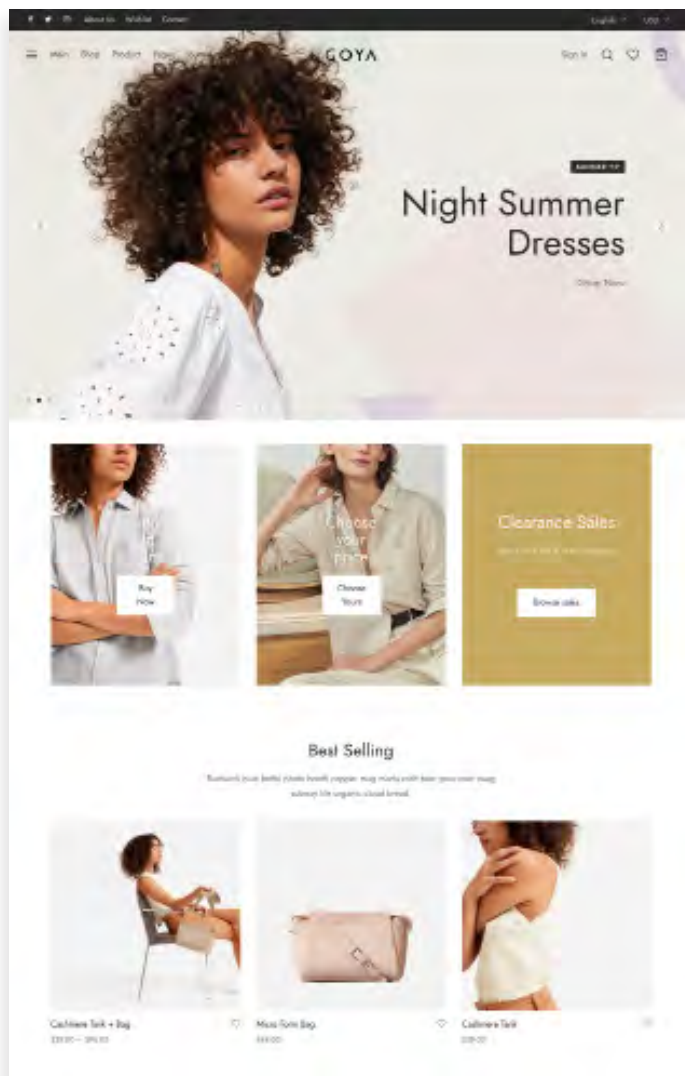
About Us Wishlist Contact English USD

Main Shop Product Pages GOYA Sign In

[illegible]

Night Summer Dresses

Shop Now

Buy Now

Choose your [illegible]

Choose Yours

Clearance Sales

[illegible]

Browse sales

Best Selling

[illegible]

Cashmere Tank + Bag
$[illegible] – $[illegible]

Micro Form Bag
$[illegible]

Cashmere Tank
$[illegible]